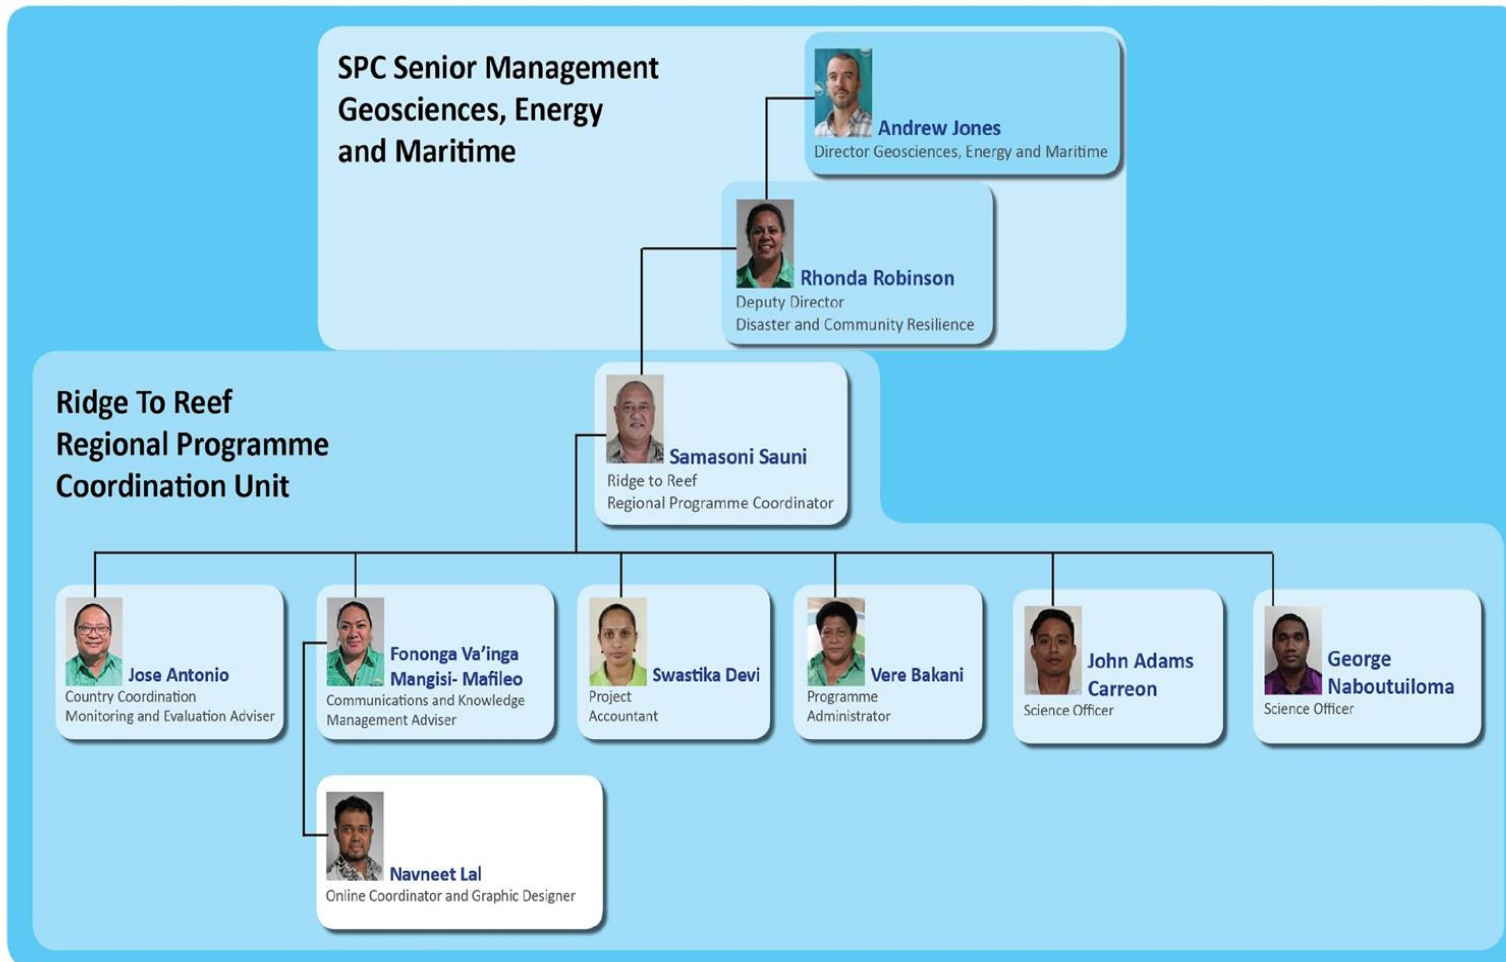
SPC Senior Management Geosciences, Energy and Maritime

Andrew Jones
Director Geosciences, Energy and Maritime

Rhonda Robinson
Deputy Director
Disaster and Community Resilience

Ridge To Reef Regional Programme Coordination Unit

Samasoni Sauni
Ridge to Reef
Regional Programme Coordinator

Jose Antonio
Country Coordination
Monitoring and Evaluation Adviser

Fononga Va'inga Mangisi- Mafileo
Communications and Knowledge Management Adviser

Swastika Devi
Project Accountant

Vere Bakani
Programme Administrator

John Adams Carreon
Science Officer

George Naboutuiloma
Science Officer

Navneet Lal
Online Coordinator and Graphic Designer